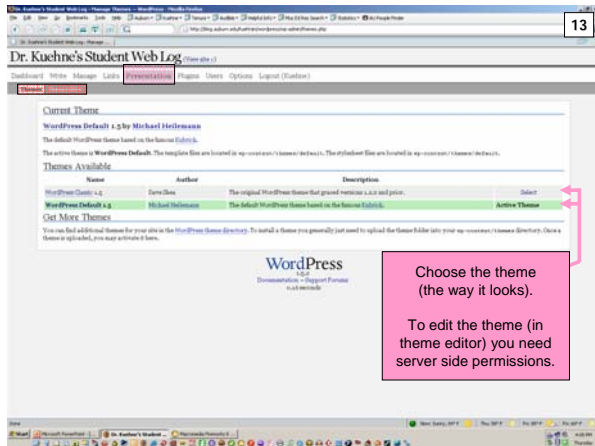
13

Dr. Kuehne's Student Web Log (View site »)

Dashboard Write Manage Links Presentation Plugins Users Options Logout (Kuehne)

Themes Theme Editor

Current Theme

WordPress Default 1.5 by Michael Heilemann

The default WordPress theme based on the famous Kubrick.

The active theme is WordPress Default. The template files are located in wp-content/themes/default. The stylesheet files are located in wp-content/themes/default.

Themes Available

| Name | Author | Description | |
|---|---|---|---|
| WordPress Classic 1.5 | Dave Shea | The original WordPress theme that graced versions 1.2.x and prior. | Select |
| WordPress Default 1.5 | Michael Heilemann | The default WordPress theme based on the famous Kubrick. | Active Theme |

Get More Themes

You can find additional themes for your site in the WordPress theme directory. To install a theme you generally just need to upload the theme folder into your wp-content/themes directory. Once a theme is uploaded, you may activate it here.

WordPress
1.5.2
Documentation — Support Forums
0.26 seconds

Choose the theme (the way it looks).

To edit the theme (in theme editor) you need server side permissions.